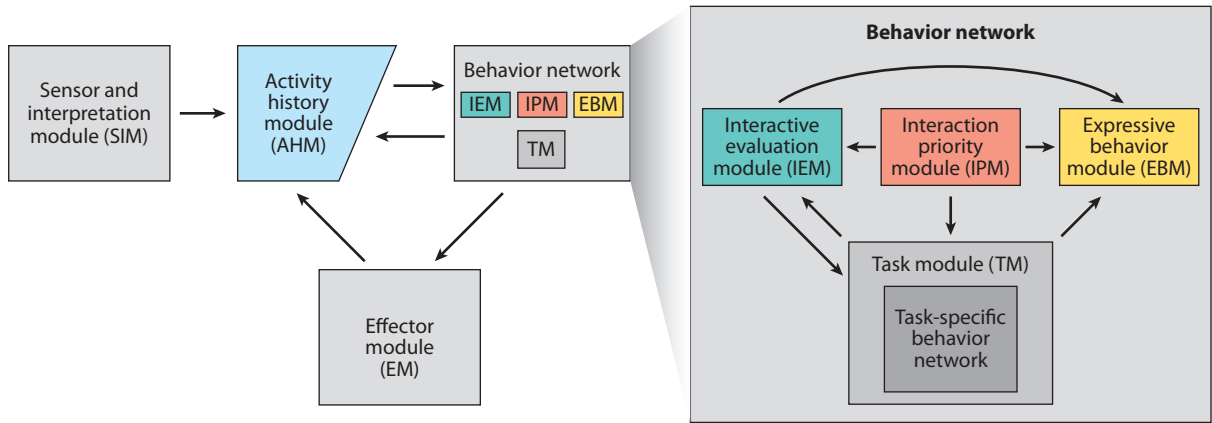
Sensor and interpretation module (SIM)

Activity history module (AHM)

Behavior network

IEM

IPM

EBM

TM

Effector module (EM)

Behavior network

Interactive evaluation module (IEM)

Interaction priority module (IPM)

Expressive behavior module (EBM)

Task module (TM)

Task-specific behavior network